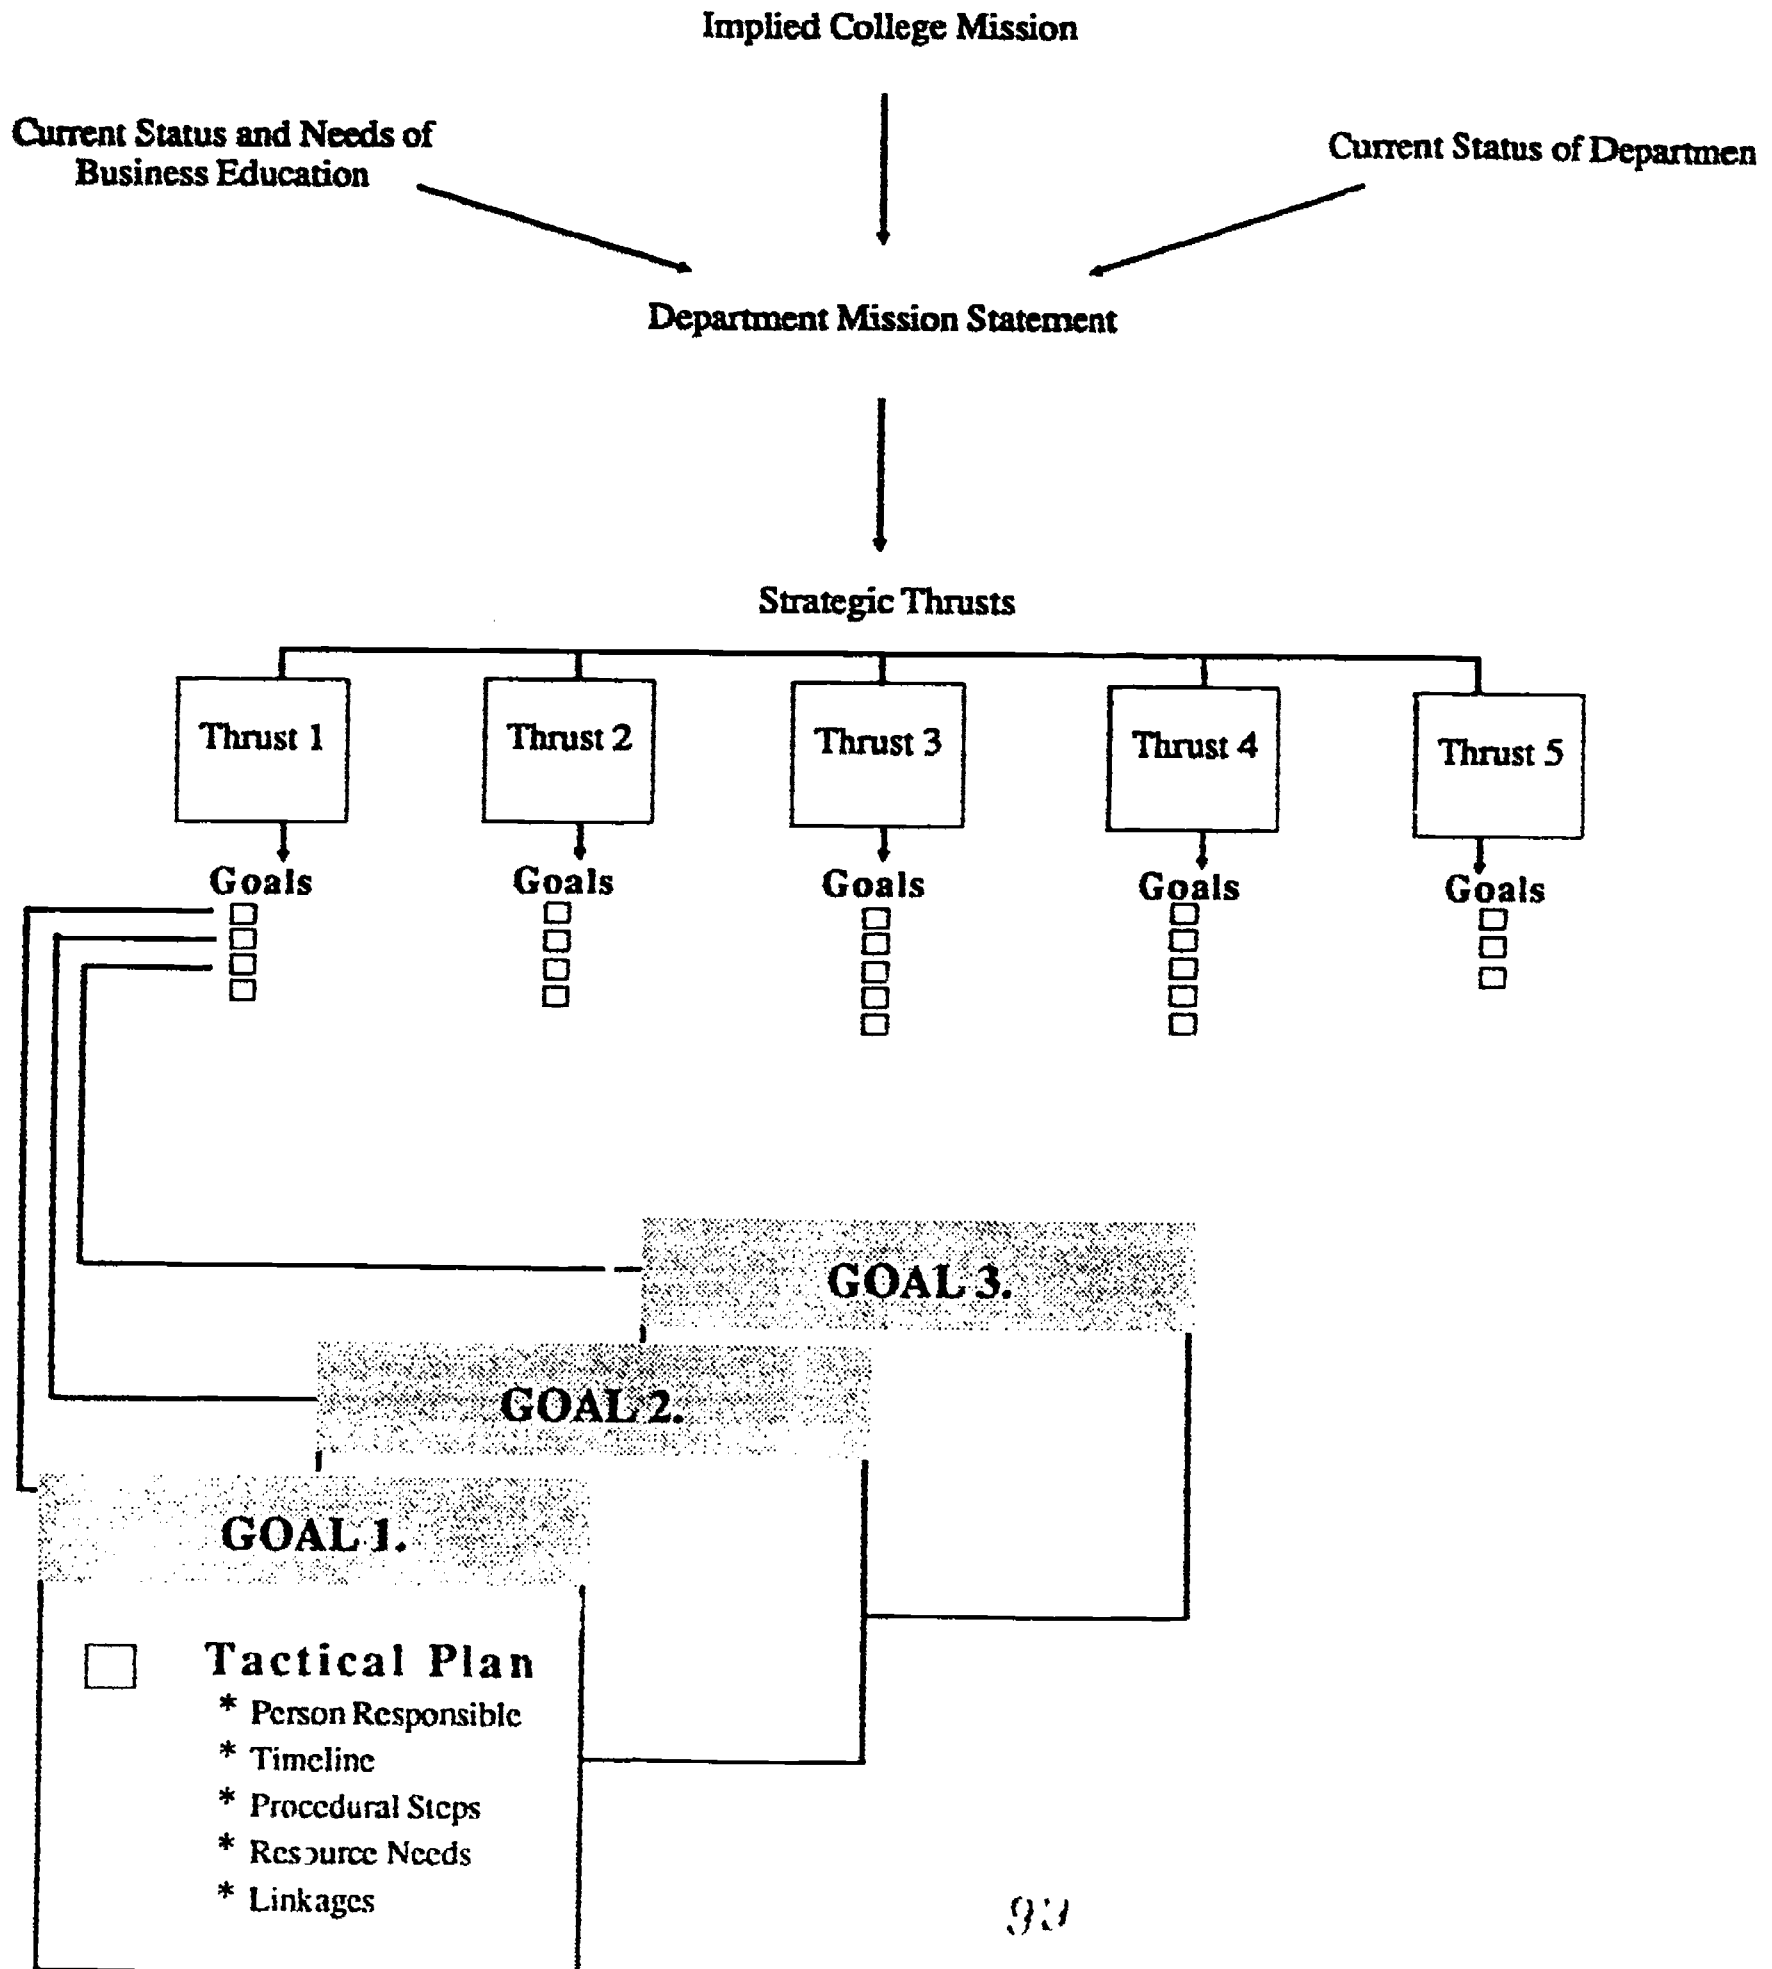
Implied College Mission

Current Status and Needs of Business Education

Current Status of Departmen

Department Mission Statement

Strategic Thrusts

Thrust 1

Thrust 2

Thrust 3

Thrust 4

Thrust 5

Goals

Goals

Goals

Goals

Goals

GOAL 3.

GOAL 2.

GOAL 1.

Tactical Plan
* Person Responsible
* Timeline
* Procedural Steps
* Resource Needs
* Linkages

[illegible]